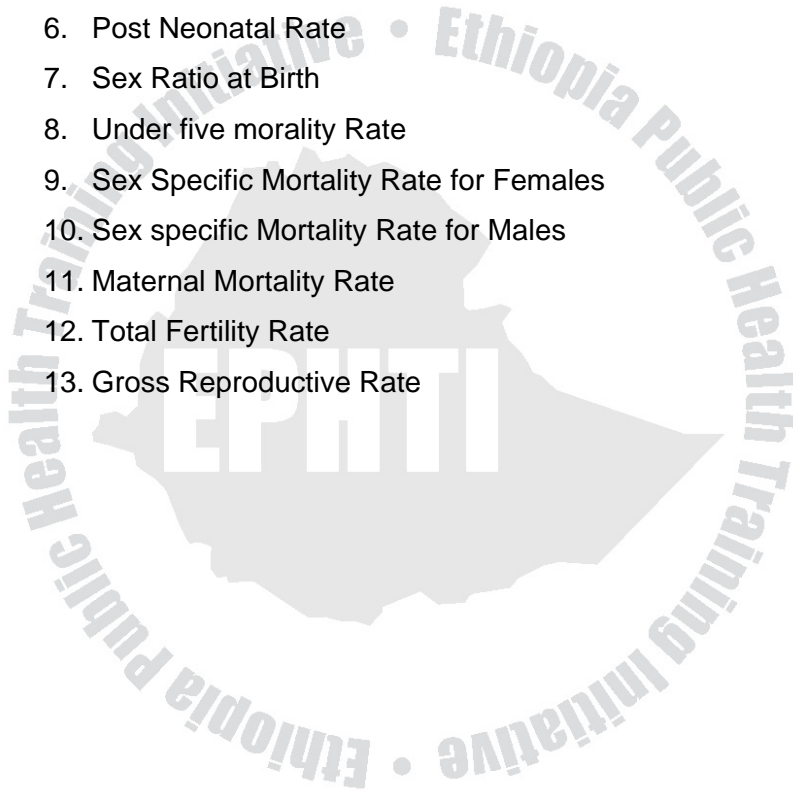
6. Post Neonatal Rate
7. Sex Ratio at Birth
8. Under five morality Rate
9. Sex Specific Mortality Rate for Females
10. Sex specific Mortality Rate for Males
11. Maternal Mortality Rate
12. Total Fertility Rate
13. Gross Reproductive Rate

Ethiopia Public Health Training Initiative • Ethiopia Public Health Training Initiative

EPHTI